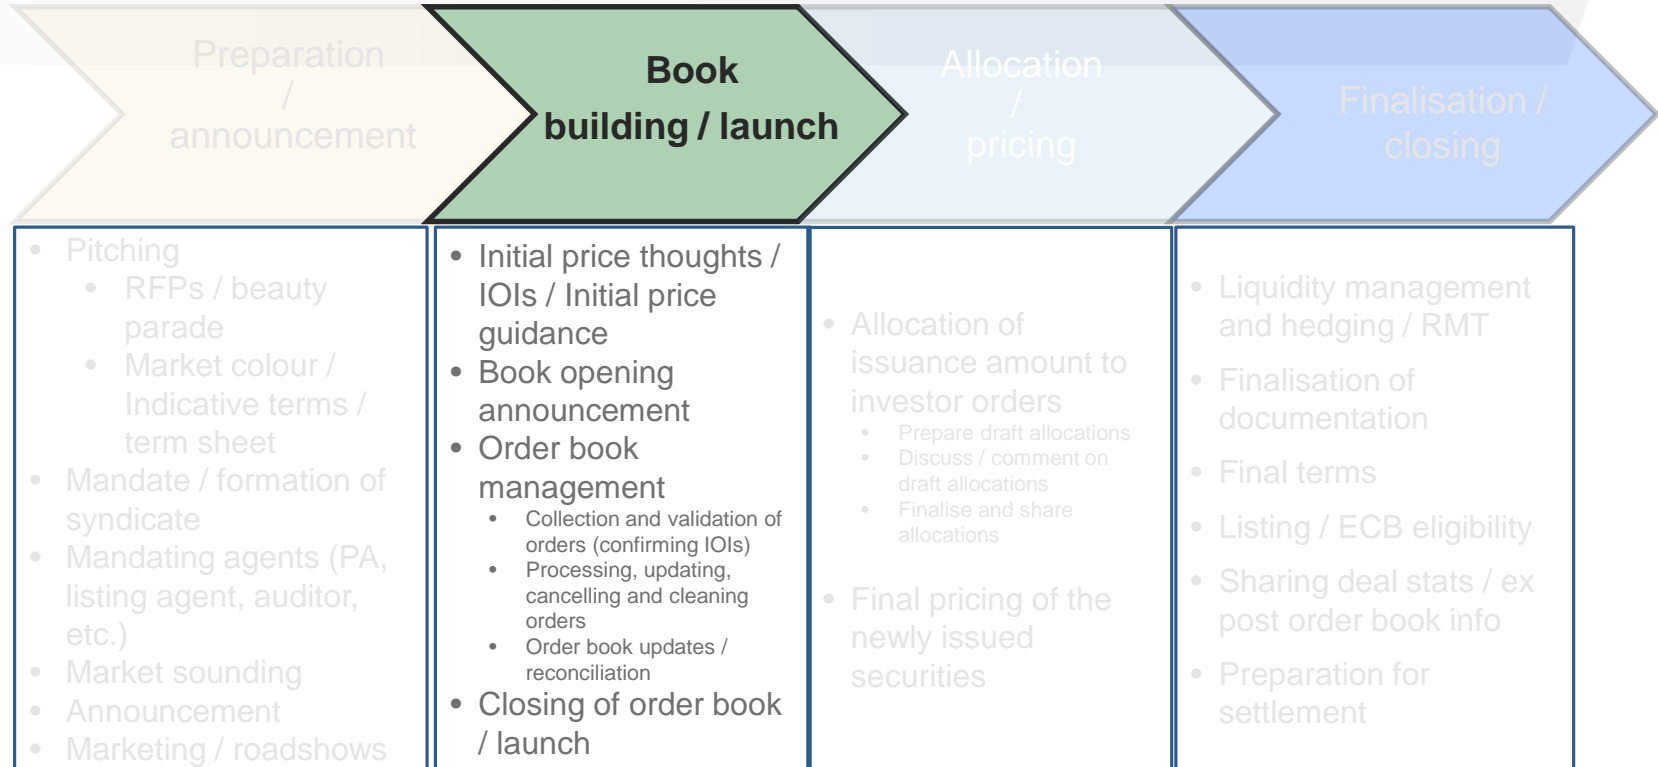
Preparation / announcement

Book building / launch

Allocation / pricing

Finalisation / closing

- Pitching
  - RFPs / beauty parade
  - Market colour / Indicative terms / term sheet
- Mandate / formation of syndicate
- Mandating agents (PA, listing agent, auditor, etc.)
- Market sounding
- Announcement
- Marketing / roadshows

- Initial price thoughts / IOIs / Initial price guidance
- Book opening announcement
- Order book management
  - Collection and validation of orders (confirming IOIs)
  - Processing, updating, cancelling and cleaning orders
  - Order book updates / reconciliation
- Closing of order book / launch

- Allocation of issuance amount to investor orders
  - Prepare draft allocations
  - Discuss / comment on draft allocations
  - Finalise and share allocations
- Final pricing of the newly issued securities

- Liquidity management and hedging / RMT
- Finalisation of documentation
- Final terms
- Listing / ECB eligibility
- Sharing deal stats / ex post order book info
- Preparation for settlement